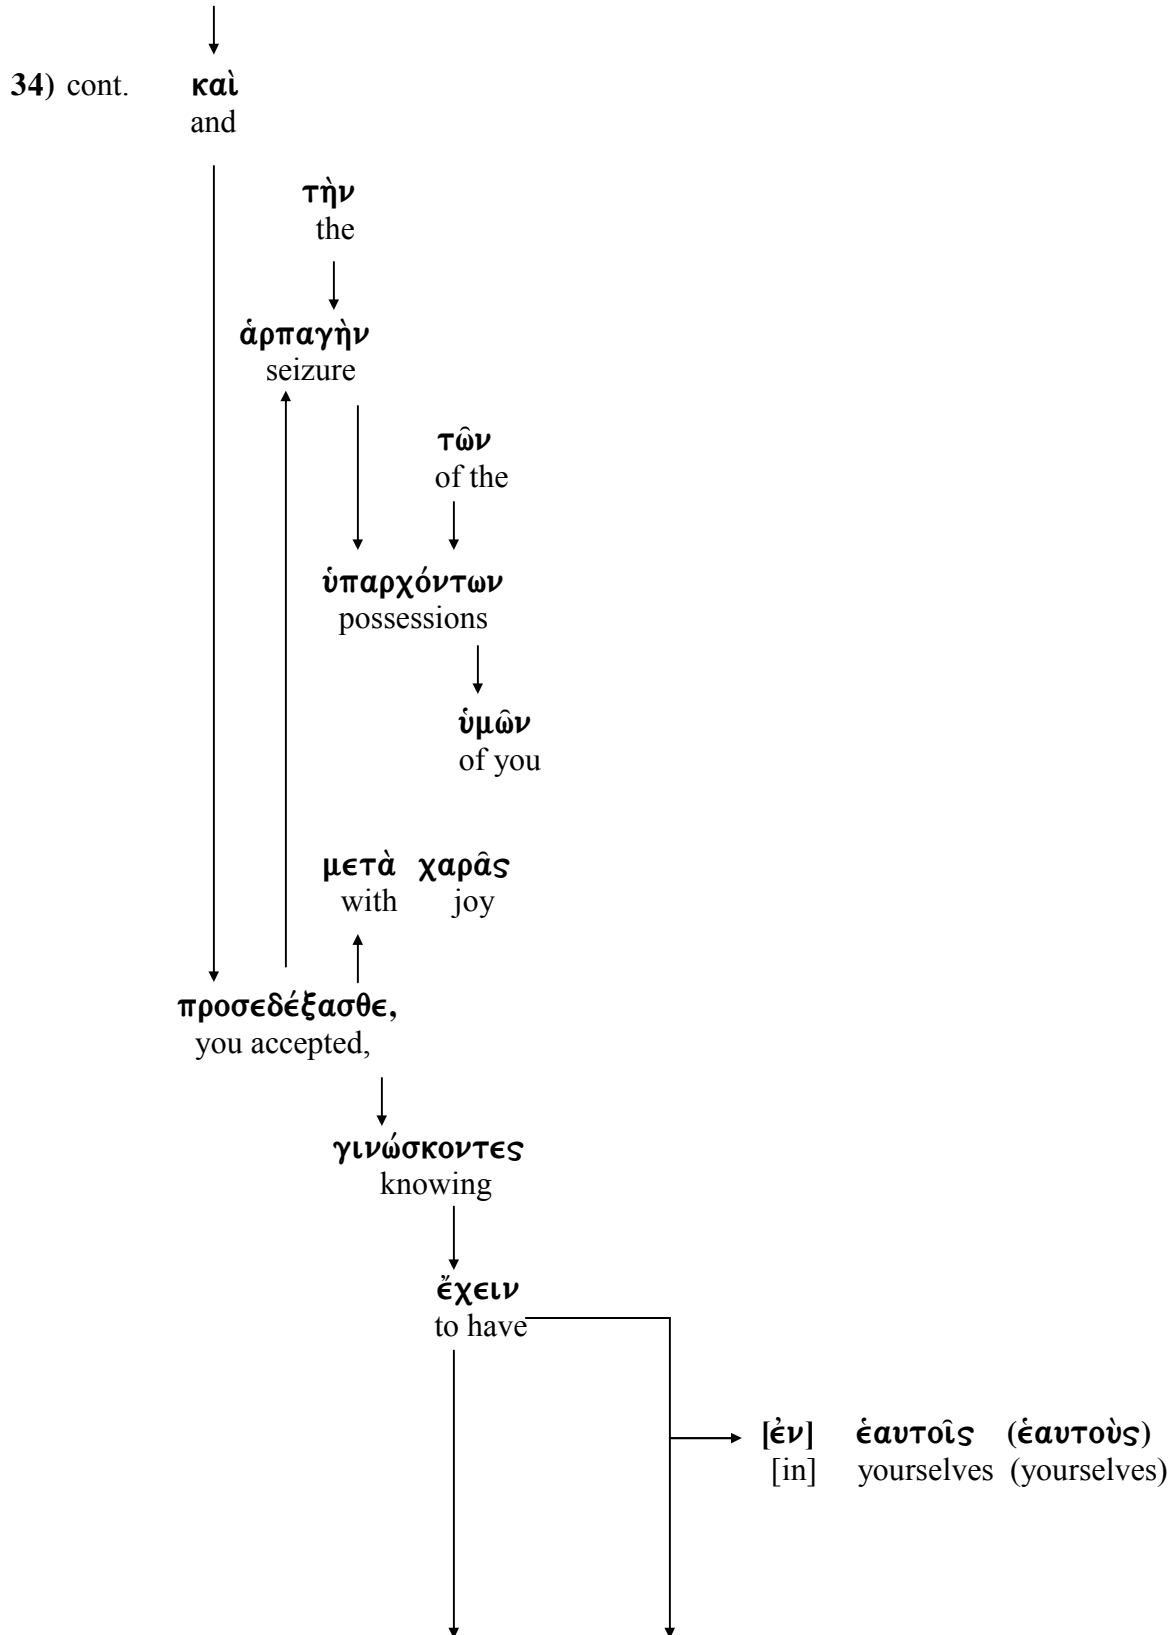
34) cont. καὶ
and

τὴν
the

ἁρπαγὴν
seizure

τῶν
of the

ὑπαρχόντων
possessions

ὑμῶν
of you

μετὰ χαρᾶς
with joy

προσεδέξασθε,
you accepted,

γινώσκοντες
knowing

ἔχειν
to have

[ἐν] ἑαυτοῖς (ἑαυτοὺς)
[in] yourselves (yourselves)